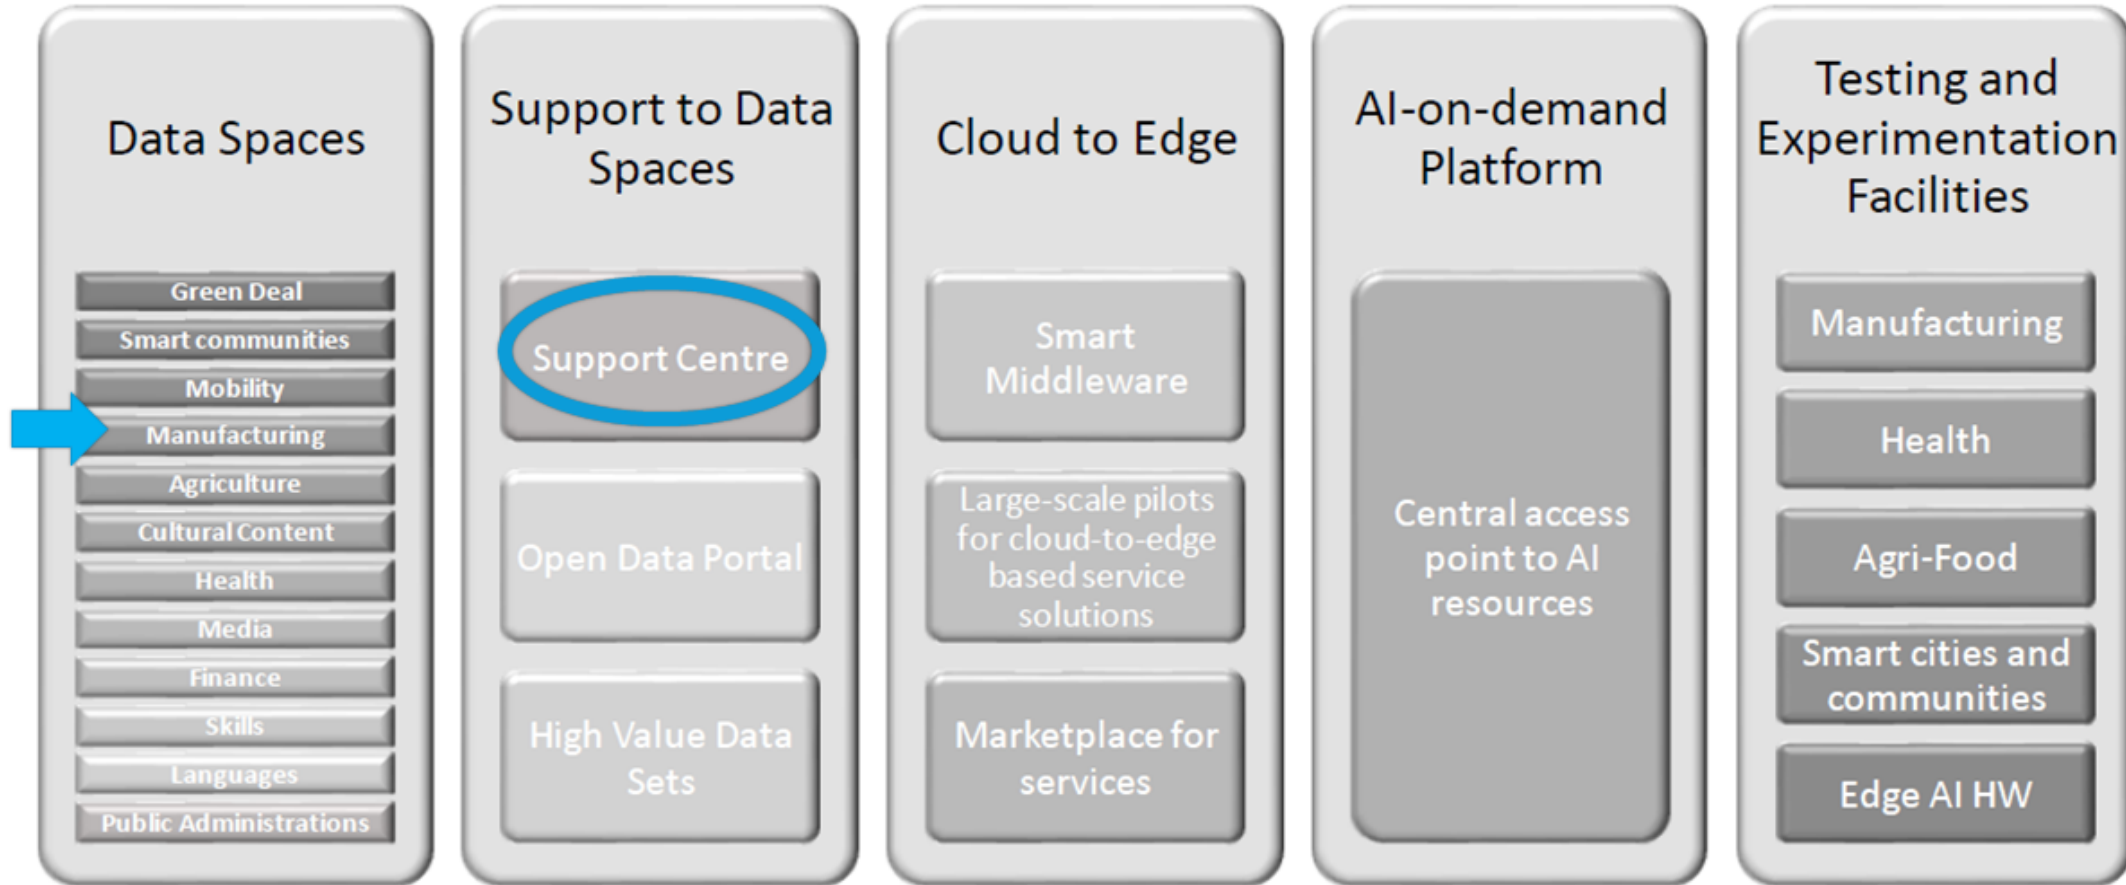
Data Spaces

Green Deal
Smart communities
Mobility
Manufacturing
Agriculture
Cultural Content
Health
Media
Finance
Skills
Languages
Public Administrations

Support to Data Spaces

Support Centre
Open Data Portal
High Value Data Sets

Cloud to Edge

Smart Middleware
Large-scale pilots for cloud-to-edge based service solutions
Marketplace for services

AI-on-demand Platform

Central access point to AI resources

Testing and Experimentation Facilities

Manufacturing
Health
Agri-Food
Smart cities and communities
Edge AI HW